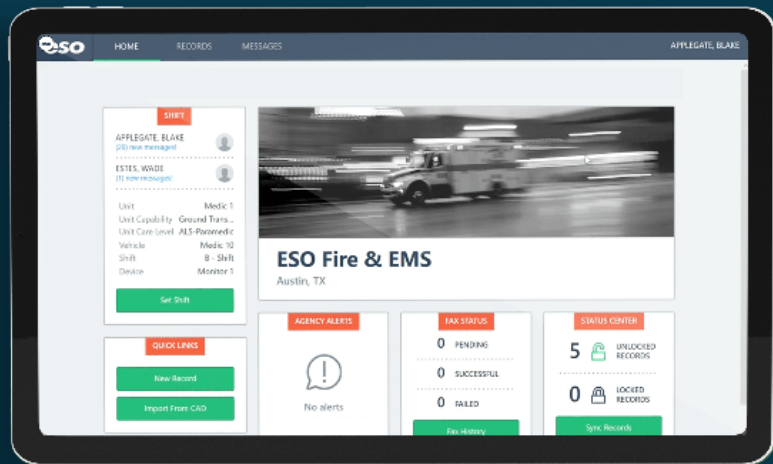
ESO HOME RECORDS MESSAGES APPLEGATE, BLAKE

SHIFT

APPLEGATE, BLAKE
(20) new messages!

ESTES, WADE
(1) new message!

| Unit | Medic 1 |
|---|---|
| Unit Capability | Ground Trans... |
| Unit Care Level | ALS-Paramedic |
| Vehicle | Medic 10 |
| Shift | B - Shift |
| Device | Monitor 1 |

Set Shift

QUICK LINKS

New Record

Import From CAD

ESO Fire & EMS

Austin, TX

AGENCY ALERTS

No alerts

FAX STATUS

0 PENDING

0 SUCCESSFUL

0 FAILED

Fax History

STATUS CENTER

5 UNLOCKED RECORDS

0 LOCKED RECORDS

Sync Records